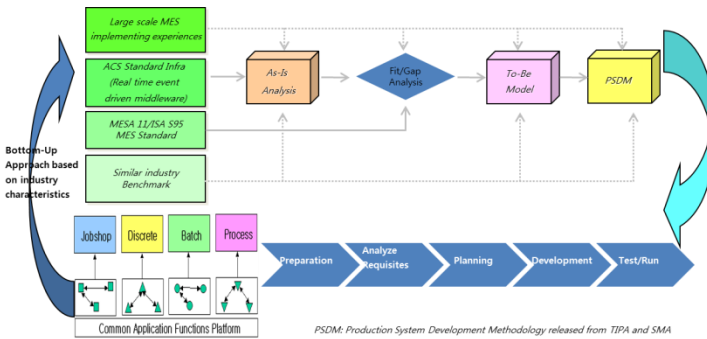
Large scale MES implementing experiences

ACS Standard Infra (Real time event driven middleware)

MESA 11/ISA S95 MES Standard

Similar industry Benchmark

As-Is Analysis

Fit/Gap Analysis

To-Be Model

PSDM

Bottom-Up Approach based on industry characteristics

Jobshop

Discrete

Batch

Process

Common Application Functions Platform

Preparation

Analyze Requisites

Planning

Development

Test/Run

PSDM: Production System Development Methodology released from TIPA and SMA